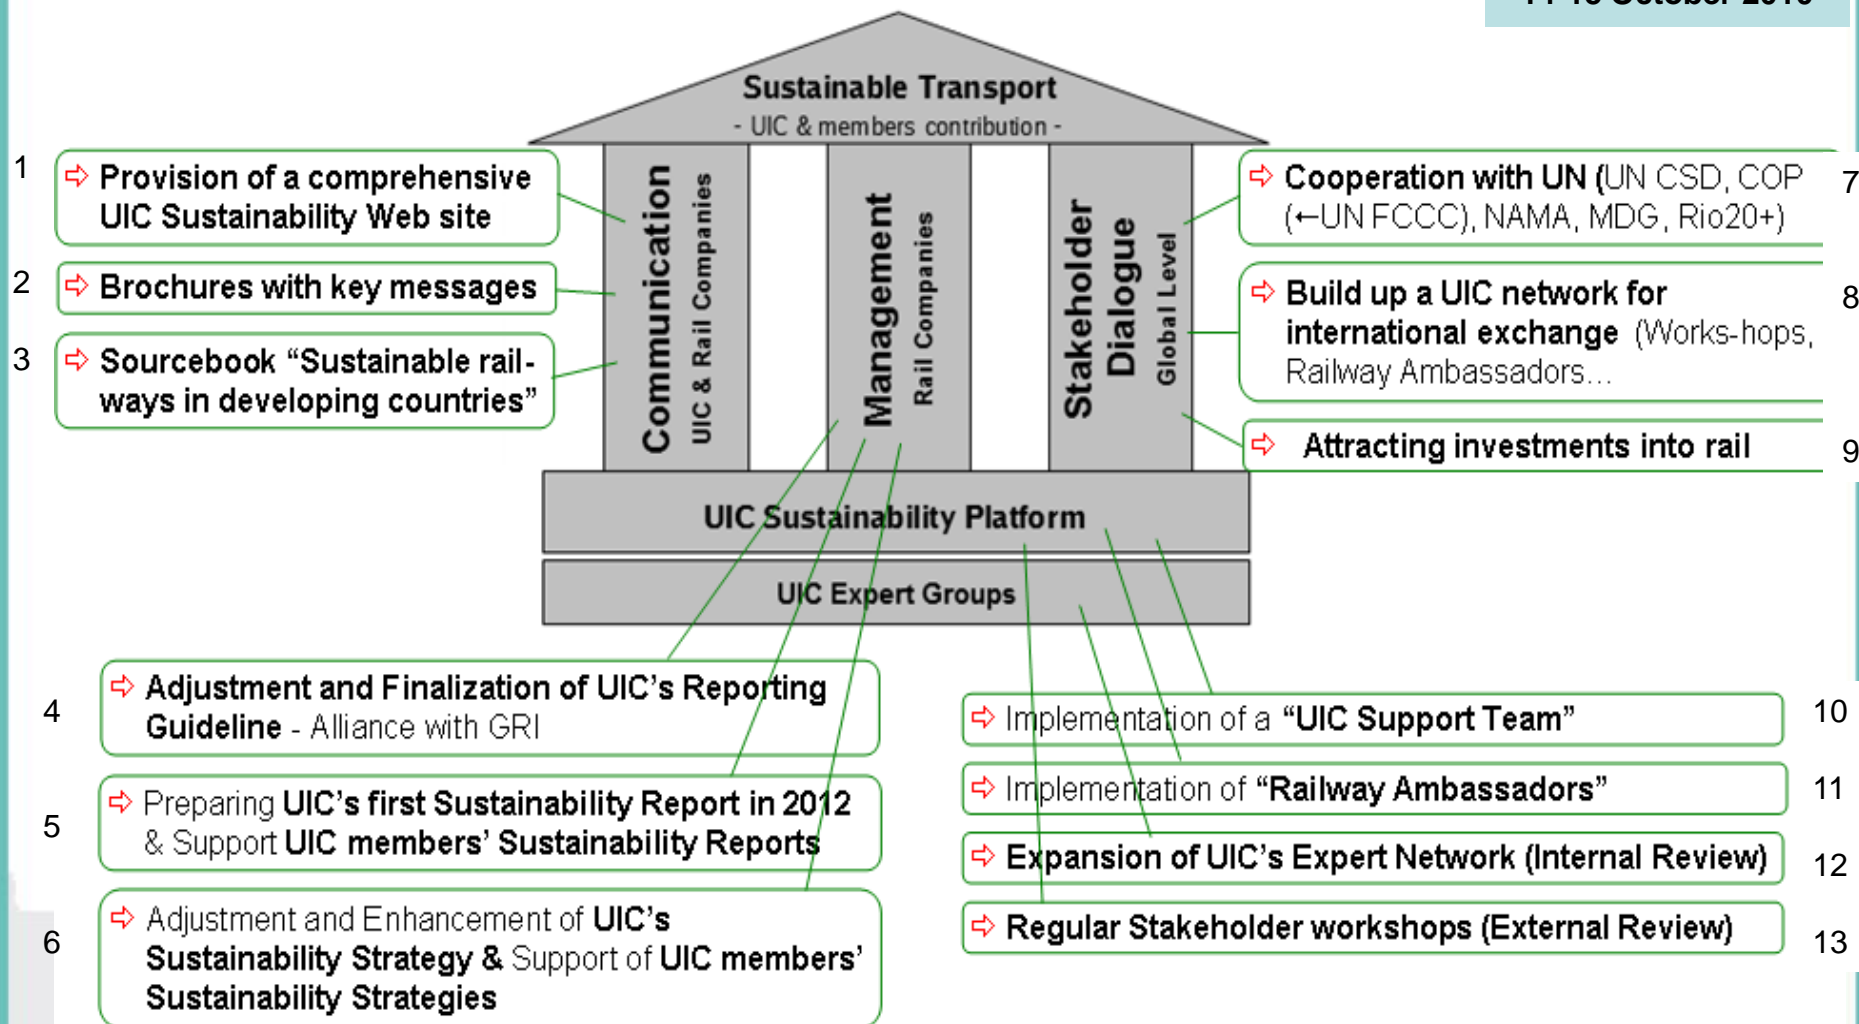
Sustainable Transport
- UIC & members contribution -

Communication
UIC & Rail Companies

Management
Rail Companies

Stakeholder Dialogue
Global Level

UIC Sustainability Platform

UIC Expert Groups

1 ⇨ Provision of a comprehensive UIC Sustainability Web site

2 ⇨ Brochures with key messages

3 ⇨ Sourcebook “Sustainable railways in developing countries”

4 ⇨ Adjustment and Finalization of UIC’s Reporting Guideline - Alliance with GRI

5 ⇨ Preparing UIC’s first Sustainability Report in 2012 & Support UIC members’ Sustainability Reports

6 ⇨ Adjustment and Enhancement of UIC’s Sustainability Strategy & Support of UIC members’ Sustainability Strategies

⇨ Cooperation with UN (UN CSD, COP (←UN FCCC), NAMA, MDG, Rio20+) 7

⇨ Build up a UIC network for international exchange (Works-hops, Railway Ambassadors… 8

⇨ Attracting investments into rail 9

⇨ Implementation of a “UIC Support Team” 10

⇨ Implementation of “Railway Ambassadors” 11

⇨ Expansion of UIC’s Expert Network (Internal Review) 12

⇨ Regular Stakeholder workshops (External Review) 13